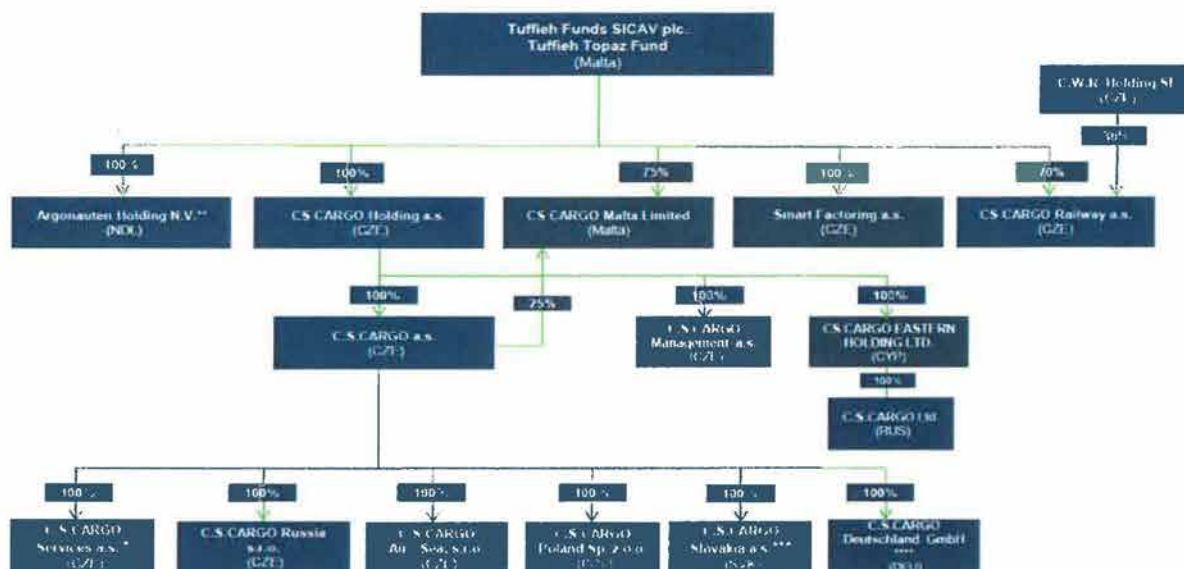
Tuffieh Funds SICAV plc.
Tuffieh Topaz Fund
(Malta)

C.W.R. Holding SE
(CZE)

30%

100 %

Argonauten Holding N.V.**
(NDL)

100%

CS CARGO Holding a.s.
(CZE)

75%

CS CARGO Malta Limited
(Malta)

100 %

Smart Factoring a.s.
(CZE)

70%

CS CARGO Railway a.s.
(CZE)

100%

C.S.CARGO a.s.
(CZE)

25%

100%

C.S.CARGO Management a.s.
(CZE)

100%

CS CARGO EASTERN HOLDING LTD.
(CYP)

100%

C.S.CARGO Ltd
(RUS)

100 %

C.S.CARGO Services a.s. *
(CZE)

100%

C.S.CARGO Russia s.r.o.
(CZE)

100 %

C.S.CARGO Air - Sea, s.r.o
(CZE)

100 %

C.S.CARGO Poland Sp. z o.o
(POL)

100 %

C.S.CARGO Slovakia a.s.***
(SVK)

100%

C.S.CARGO Deutschland GmbH ****
(DEU)